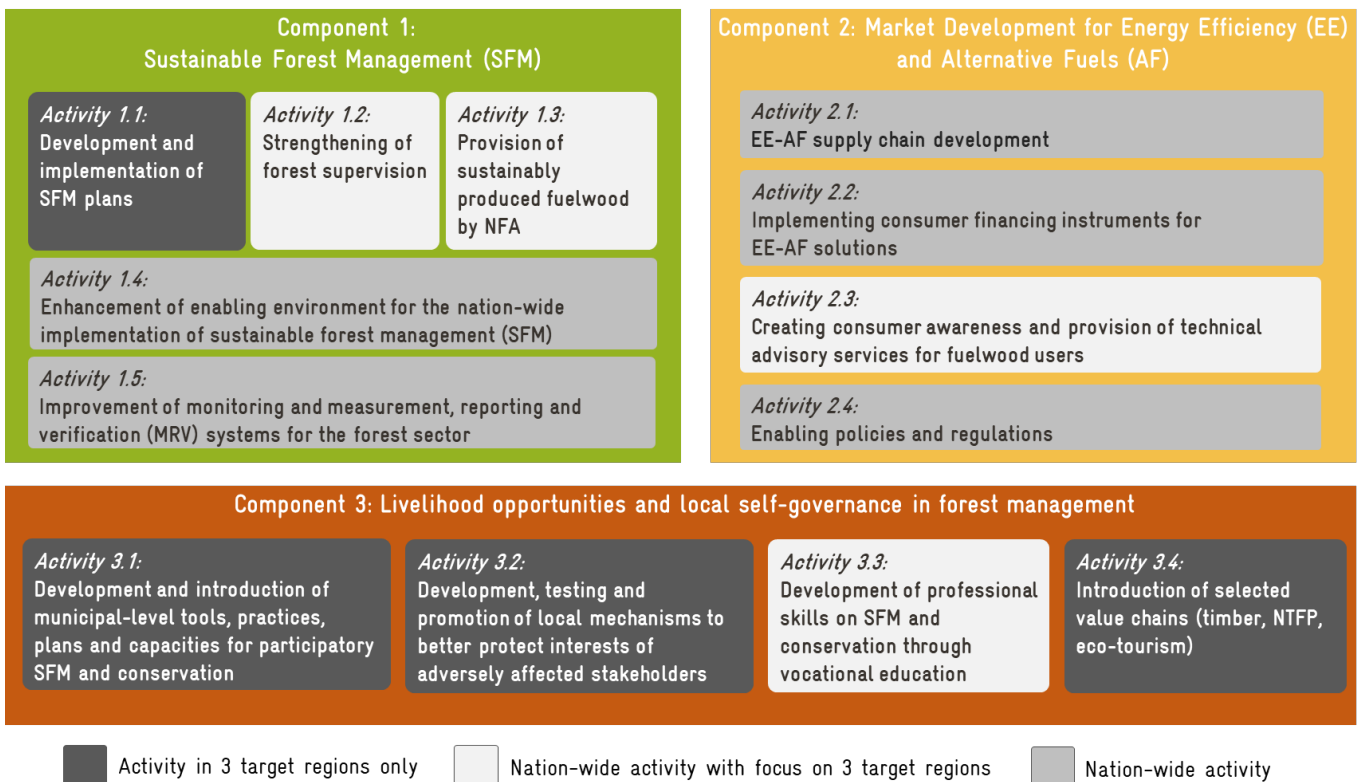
Component 1:
Sustainable Forest Management (SFM)

Activity 1.1:
Development and implementation of SFM plans

Activity 1.2:
Strengthening of forest supervision

Activity 1.3:
Provision of sustainably produced fuelwood by NFA

Activity 1.4:
Enhancement of enabling environment for the nation-wide implementation of sustainable forest management (SFM)

Activity 1.5:
Improvement of monitoring and measurement, reporting and verification (MRV) systems for the forest sector

Component 2: Market Development for Energy Efficiency (EE) and Alternative Fuels (AF)

Activity 2.1:
EE-AF supply chain development

Activity 2.2:
Implementing consumer financing instruments for EE-AF solutions

Activity 2.3:
Creating consumer awareness and provision of technical advisory services for fuelwood users

Activity 2.4:
Enabling policies and regulations

Component 3: Livelihood opportunities and local self-governance in forest management

Activity 3.1:
Development and introduction of municipal-level tools, practices, plans and capacities for participatory SFM and conservation

Activity 3.2:
Development, testing and promotion of local mechanisms to better protect interests of adversely affected stakeholders

Activity 3.3:
Development of professional skills on SFM and conservation through vocational education

Activity 3.4:
Introduction of selected value chains (timber, NTFP, eco-tourism)

Activity in 3 target regions only
Nation-wide activity with focus on 3 target regions
Nation-wide activity